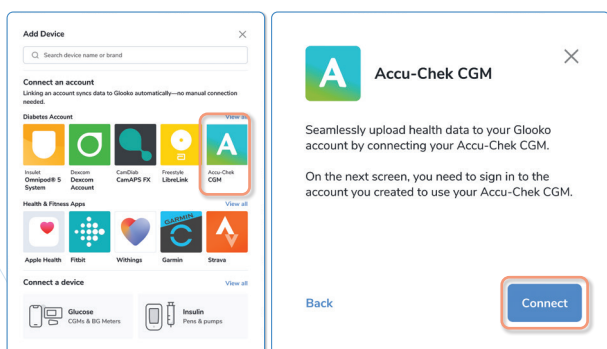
Add Device

Search device name or brand

Connect an account

Linking an account syncs data to Glooko automatically—no manual connection needed.

Diabetes Account

View all

Insulet Omnipod® 5 System

Dexcom Dexcom Account

CamDiab CamAPS FX

Freestyle LibreLink

Accu-Chek CGM

Health & Fitness Apps

View all

Apple Health

Fitbit

Withings

GARMIN

Garmin

Strava

Connect a device

View all

Glucose
CGMs & BG Meters

Insulin
Pens & pumps

Accu-Chek CGM

Seamlessly upload health data to your Glooko account by connecting your Accu-Chek CGM.

On the next screen, you need to sign in to the account you created to use your Accu-Chek CGM.

Back

Connect